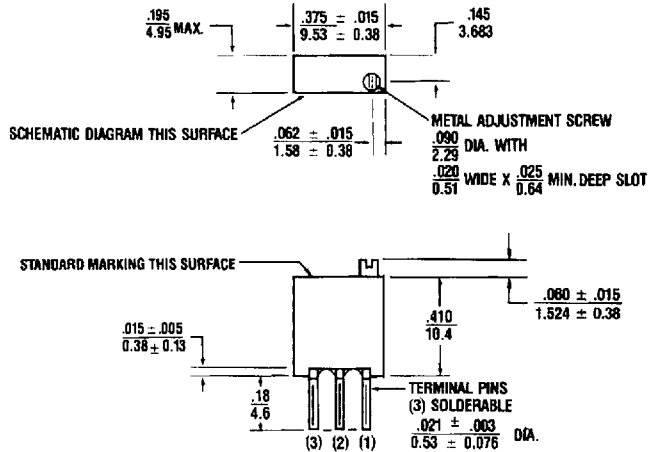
$\frac{.195}{4.95}$ MAX.

$\frac{.375 \pm .015}{9.53 \pm 0.38}$

$\frac{.145}{3.683}$

SCHEMATIC DIAGRAM THIS SURFACE

$\frac{.062 \pm .015}{1.58 \pm 0.38}$

METAL ADJUSTMENT SCREW $\frac{.090}{2.29}$ DIA. WITH $\frac{.020}{0.51}$ WIDE X $\frac{.025}{0.64}$ MIN. DEEP SLOT

STANDARD MARKING THIS SURFACE

$\frac{.060 \pm .015}{1.524 \pm 0.38}$

$\frac{.410}{10.4}$

$\frac{.015 \pm .005}{0.38 \pm 0.13}$

$\frac{.18}{4.6}$

TERMINAL PINS (3) SOLDERABLE $\frac{.021 \pm .003}{0.53 \pm 0.076}$ DIA.

(3) (2) (1)